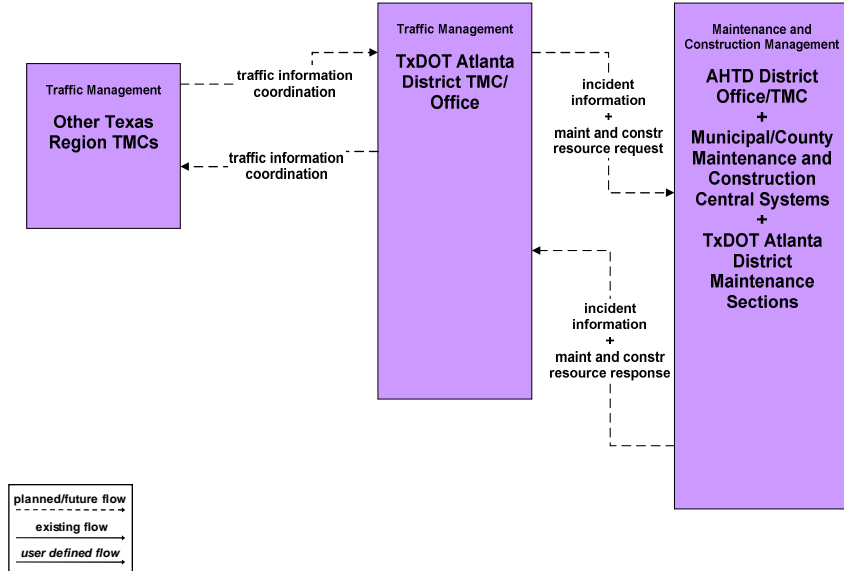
Traffic Management

Other Texas Region TMCs

traffic information coordination

traffic information coordination

Traffic Management

TxDOT Atlanta District TMC/ Office

incident information + maint and constr resource request

incident information + maint and constr resource response

Maintenance and Construction Management

AHTD District Office/TMC + Municipal/County Maintenance and Construction Central Systems + TxDOT Atlanta District Maintenance Sections

planned/future flow

existing flow

user defined flow